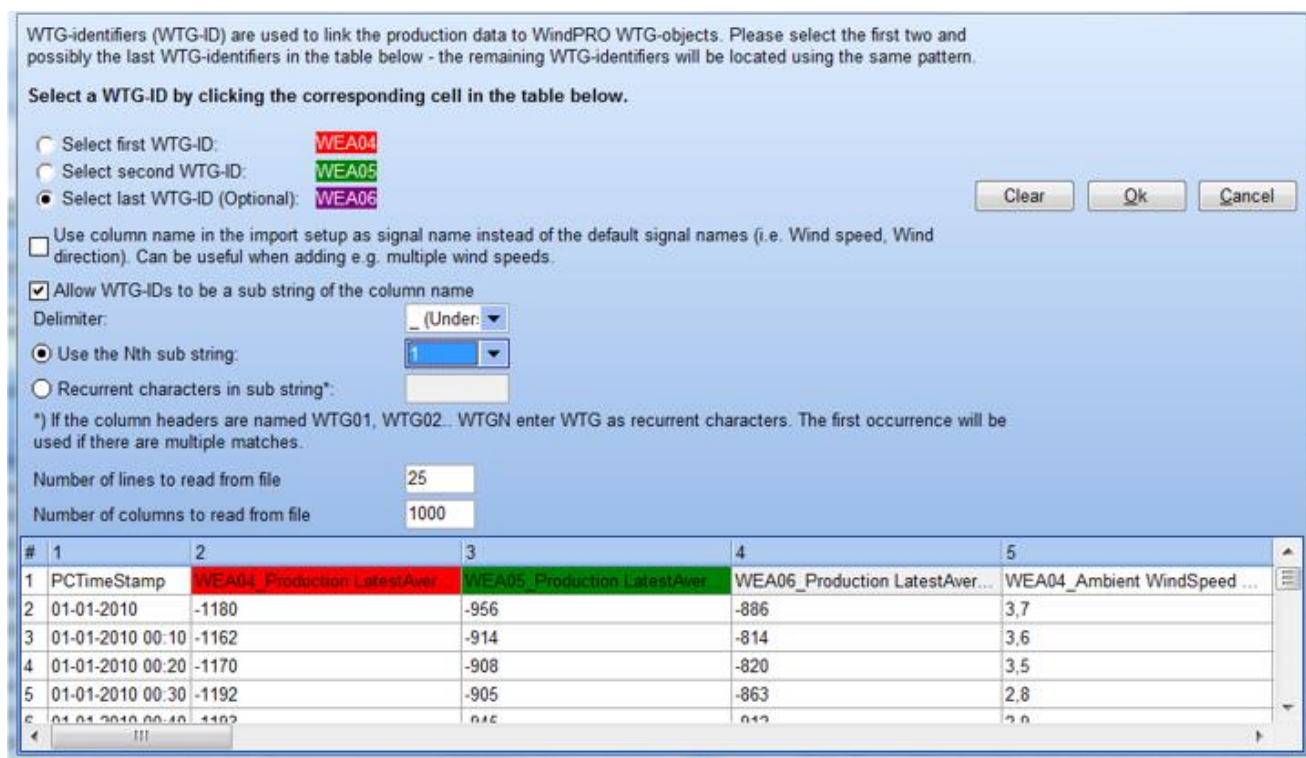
WTG-identifiers (WTG-ID) are used to link the production data to WindPRO WTG-objects. Please select the first two and possibly the last WTG-identifiers in the table below - the remaining WTG-identifiers will be located using the same pattern.

Select a WTG-ID by clicking the corresponding cell in the table below.

Select first WTG-ID: WEA04
Select second WTG-ID: WEA05
Select last WTG-ID (Optional): WEA06

Clear Ok Cancel

Use column name in the import setup as signal name instead of the default signal names (i.e. Wind speed, Wind direction). Can be useful when adding e.g. multiple wind speeds.

Allow WTG-IDs to be a sub string of the column name
Delimiter: _ (Under
Use the Nth sub string: 1
Recurrent characters in sub string*:

*) If the column headers are named WTG01, WTG02... WTGN enter WTG as recurrent characters. The first occurrence will be used if there are multiple matches.

Number of lines to read from file 25
Number of columns to read from file 1000

| # | 1 | 2 | 3 | 4 | 5 |
|---|---|---|---|---|---|
| 1 | PCTimeStamp | WEA04_Production LatestAver | WEA05_Production LatestAver | WEA06_Production LatestAver... | WEA04_Ambient WindSpeed ... |
| 2 | 01-01-2010 | -1180 | -956 | -886 | 3,7 |
| 3 | 01-01-2010 00:10 | -1162 | -914 | -814 | 3,6 |
| 4 | 01-01-2010 00:20 | -1170 | -908 | -820 | 3,5 |
| 5 | 01-01-2010 00:30 | -1192 | -905 | -863 | 2,8 |
| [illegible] | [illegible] | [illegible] | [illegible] | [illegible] | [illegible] |